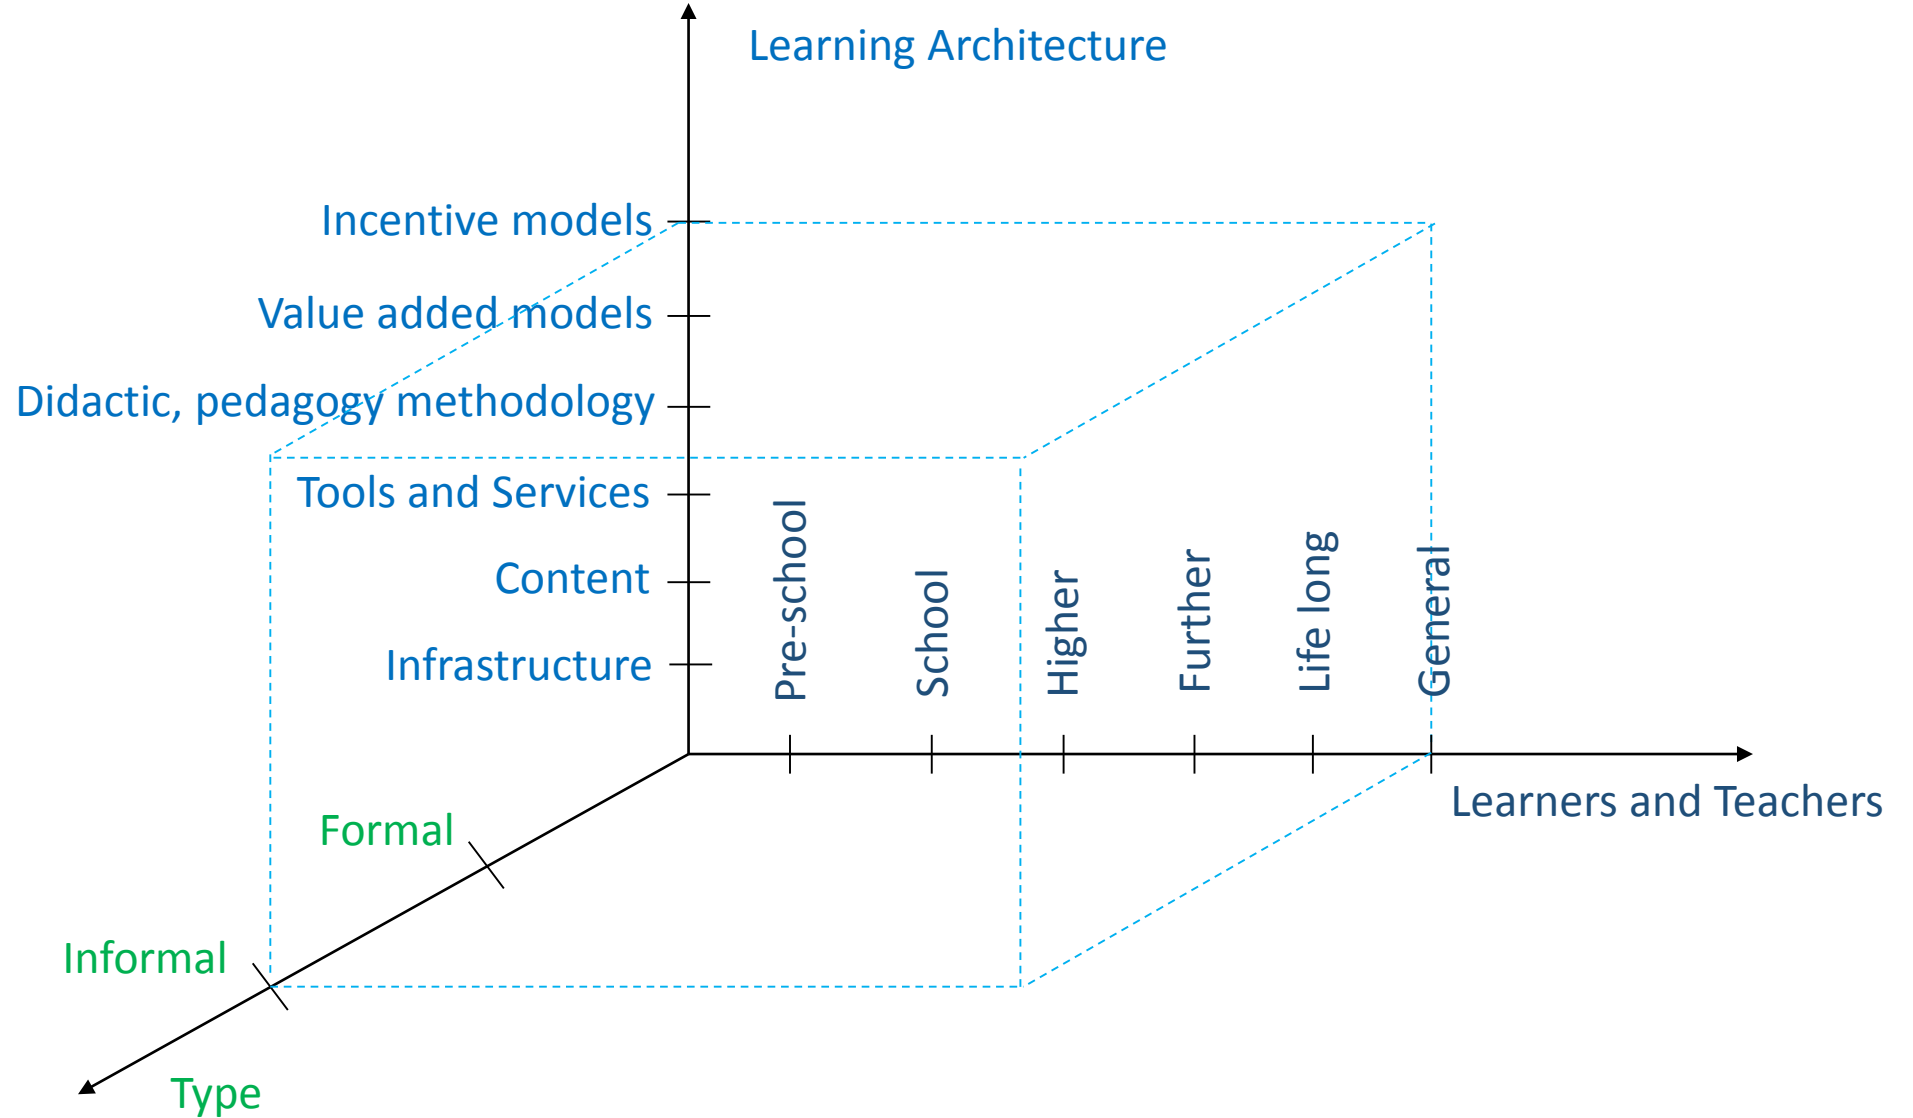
Learning Architecture

Incentive models

Value added models

Didactic, pedagogy methodology

Tools and Services

Content

Infrastructure

Pre-school

School

Higher

Further

Life long

General

Learners and Teachers

Formal

Informal

Type